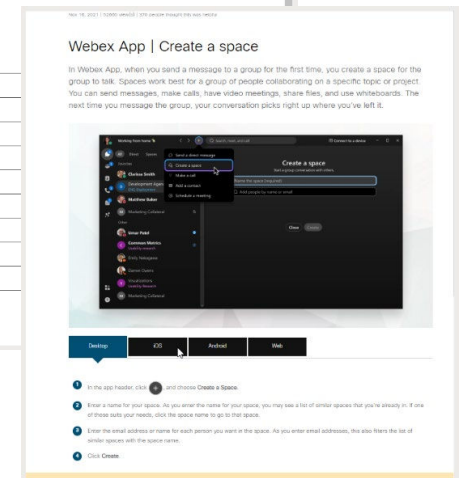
Nov 16, 2021 | 5,000 view(s) | 376 people thought this was helpful

Webex App | Create a space

In Webex App, when you send a message to a group for the first time, you create a space for the group to talk. Spaces work best for a group of people collaborating on a specific topic or project. You can send messages, make calls, have video meetings, share files, and use whiteboards. The next time you message the group, your conversation picks right up where you've left it.

Working from home
Send a direct message
Create a space
Make a call
Add a contact
Schedule a meeting
Chelsea Smith
Development Agenda
Matthew Baker
Marketing Collateral
Umar Patel
Common Metrics
Emily Nakagawa
Darren Owens
Visualizations
Marketing Collateral
Create a space
Name the space (required)
Add people by name or email
Close
Create

Desktop | iOS | Android | Web

1 In the app header, click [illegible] and choose Create a Space.

2 Enter a name for your space. As you enter the name for your space, you may see a list of similar spaces that you're already in. If one of those suits your needs, click the space name to go to that space.

3 Enter the email address or name for each person you want in the space. As you enter email addresses, this also filters the list of similar spaces with the space name.

4 Click Create.